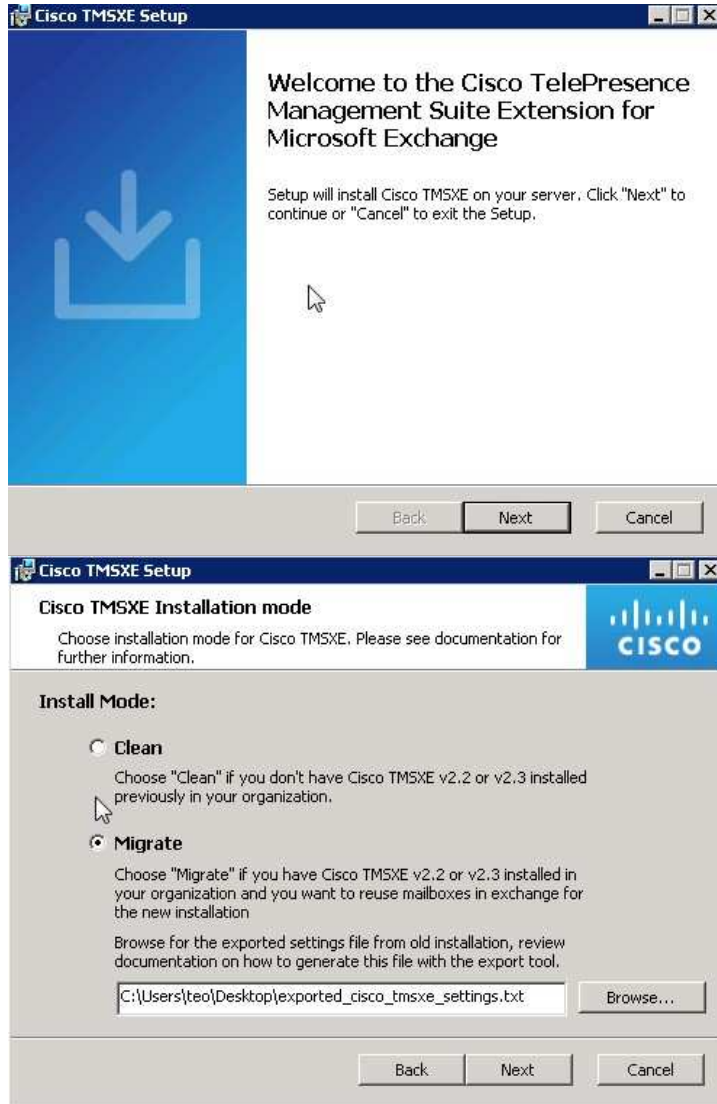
Cisco TMSXE Setup

Welcome to the Cisco TelePresence Management Suite Extension for Microsoft Exchange

Setup will install Cisco TMSXE on your server. Click "Next" to continue or "Cancel" to exit the Setup.

Back Next Cancel

Cisco TMSXE Setup

Cisco TMSXE Installation mode

Choose installation mode for Cisco TMSXE. Please see documentation for further information.

cisco

Install Mode:

Clean

Choose "Clean" if you don't have Cisco TMSXE v2.2 or v2.3 installed previously in your organization.

Migrate

Choose "Migrate" if you have Cisco TMSXE v2.2 or v2.3 installed in your organization and you want to reuse mailboxes in exchange for the new installation

Browse for the exported settings file from old installation, review documentation on how to generate this file with the export tool.

C:\Users\teo\Desktop\exported_cisco_tmsxe_settings.txt

Browse...

Back Next Cancel